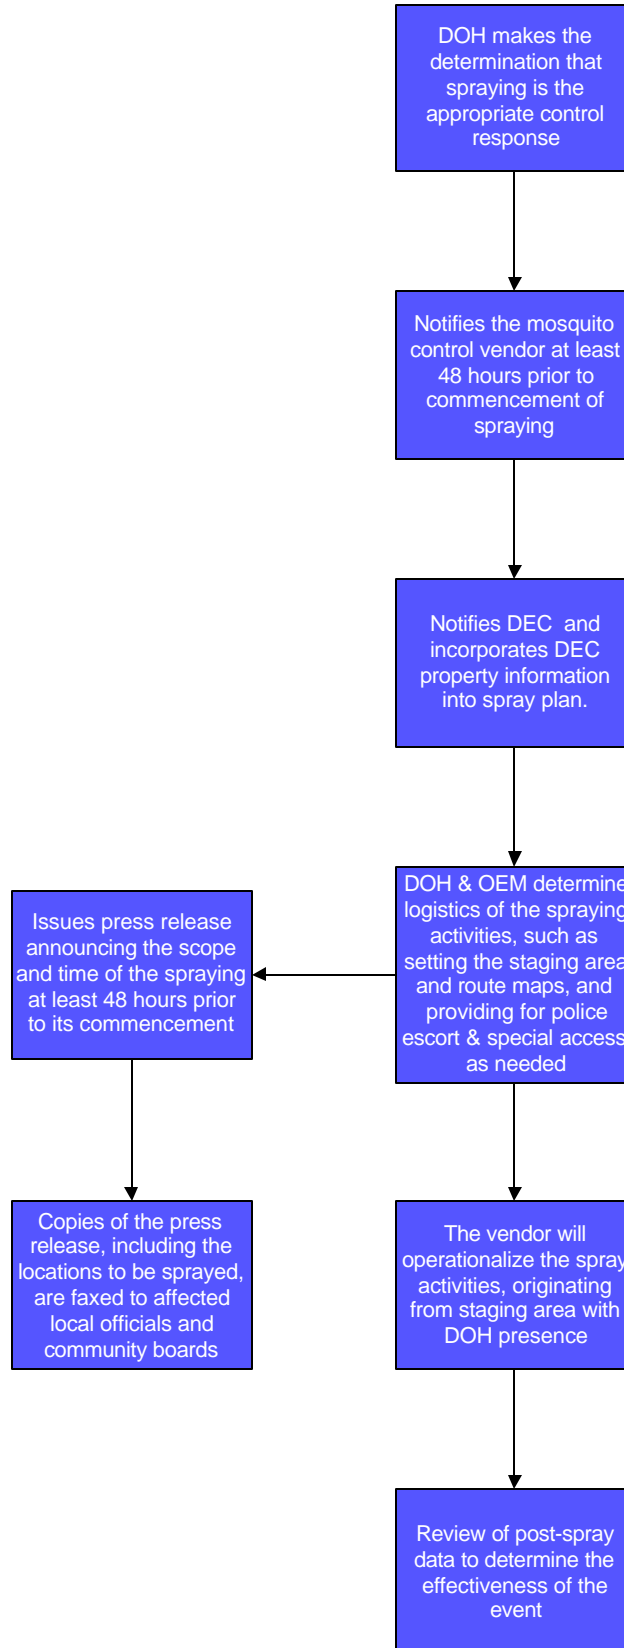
DOH makes the determination that spraying is the appropriate control response

Notifies the mosquito control vendor at least 48 hours prior to commencement of spraying

Notifies DEC and incorporates DEC property information into spray plan.

DOH & OEM determine logistics of the spraying activities, such as setting the staging area and route maps, and providing for police escort & special access as needed

Issues press release announcing the scope and time of the spraying at least 48 hours prior to its commencement

Copies of the press release, including the locations to be sprayed, are faxed to affected local officials and community boards

The vendor will operationalize the spray activities, originating from staging area with DOH presence

Review of post-spray data to determine the effectiveness of the event